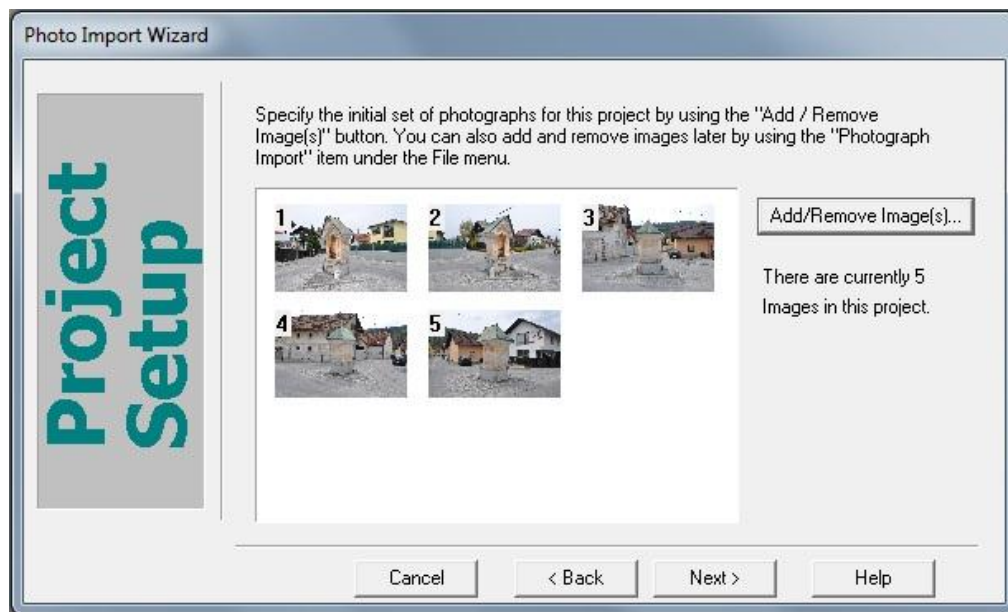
Photo Import Wizard

Project Setup

Specify the initial set of photographs for this project by using the "Add / Remove Image(s)" button. You can also add and remove images later by using the "Photograph Import" item under the File menu.

1

2

3

4

5

Add/Remove Image(s)...

There are currently 5 Images in this project.

Cancel

< Back

Next >

Help